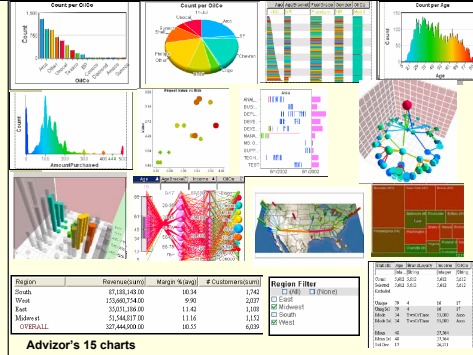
Count per OilCo

Count

OilCo

Count per OilCo

Count per Age

Age

Count

AmountPurchased

Area

Age

Income

OilCo

| Region | Revenue(sum) | Margin %(avg) | # Customers(sum) |
|---|---|---|---|
| South | 87,188,148.00 | 10.34 | 1,742 |
| West | 153,680,754.00 | 9.90 | 2,037 |
| East | 33,031,106.00 | 11.42 | 1,108 |
| Midwest | 51,544,817.00 | 11.16 | 1,152 |
| OVERALL | 327,444,900.00 | 10.55 | 6,039 |

Region Filter
(All)
(None)
East
Midwest
South
West

Advizor's 15 charts